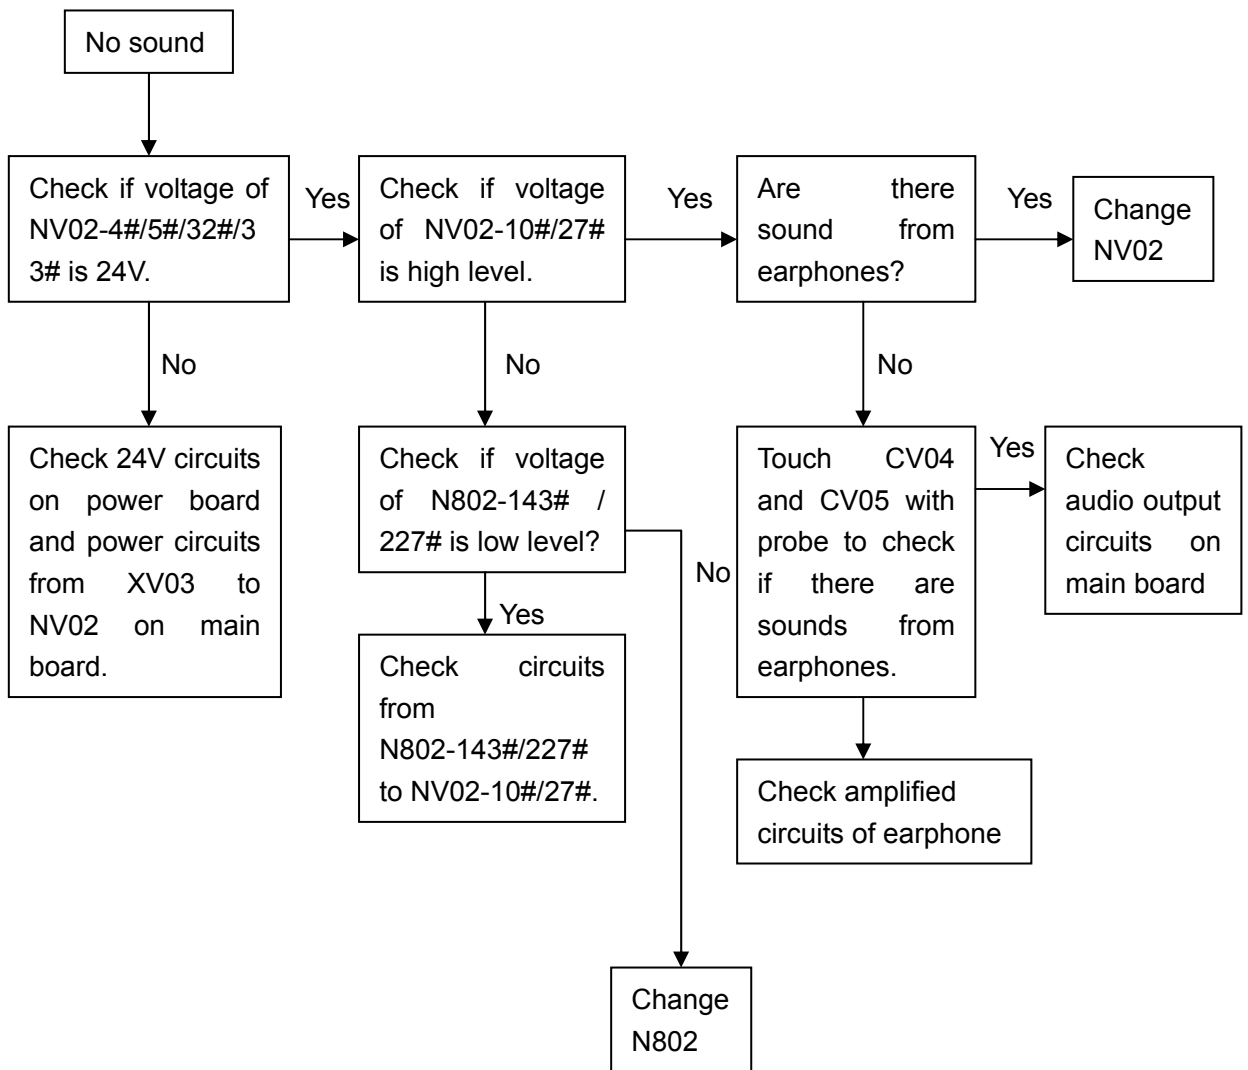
No sound

Check if voltage of NV02-4#/5#/32#/33# is 24V.

Yes

Check if voltage of NV02-10#/27# is high level.

Yes

Are there sound from earphones?

Yes

Change NV02

No

Check 24V circuits on power board and power circuits from XV03 to NV02 on main board.

No

Check if voltage of N802-143# / 227# is low level?

Yes

Check circuits from N802-143#/227# to NV02-10#/27#.

No

Change N802

No

Touch CV04 and CV05 with probe to check if there are sounds from earphones.

Yes

Check audio output circuits on main board

Check amplified circuits of earphone